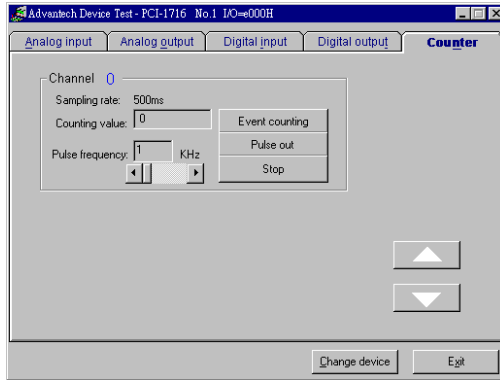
Advantech Device Test - PCI-1716 No.1 I/O=e000H

Analog input
Analog output
Digital input
Digital output
Counter

Channel 0
Sampling rate: 500ms
Counting value: 0
Event counting
Pulse out
Stop
Pulse frequency: 1 KHz

Change device
Exit